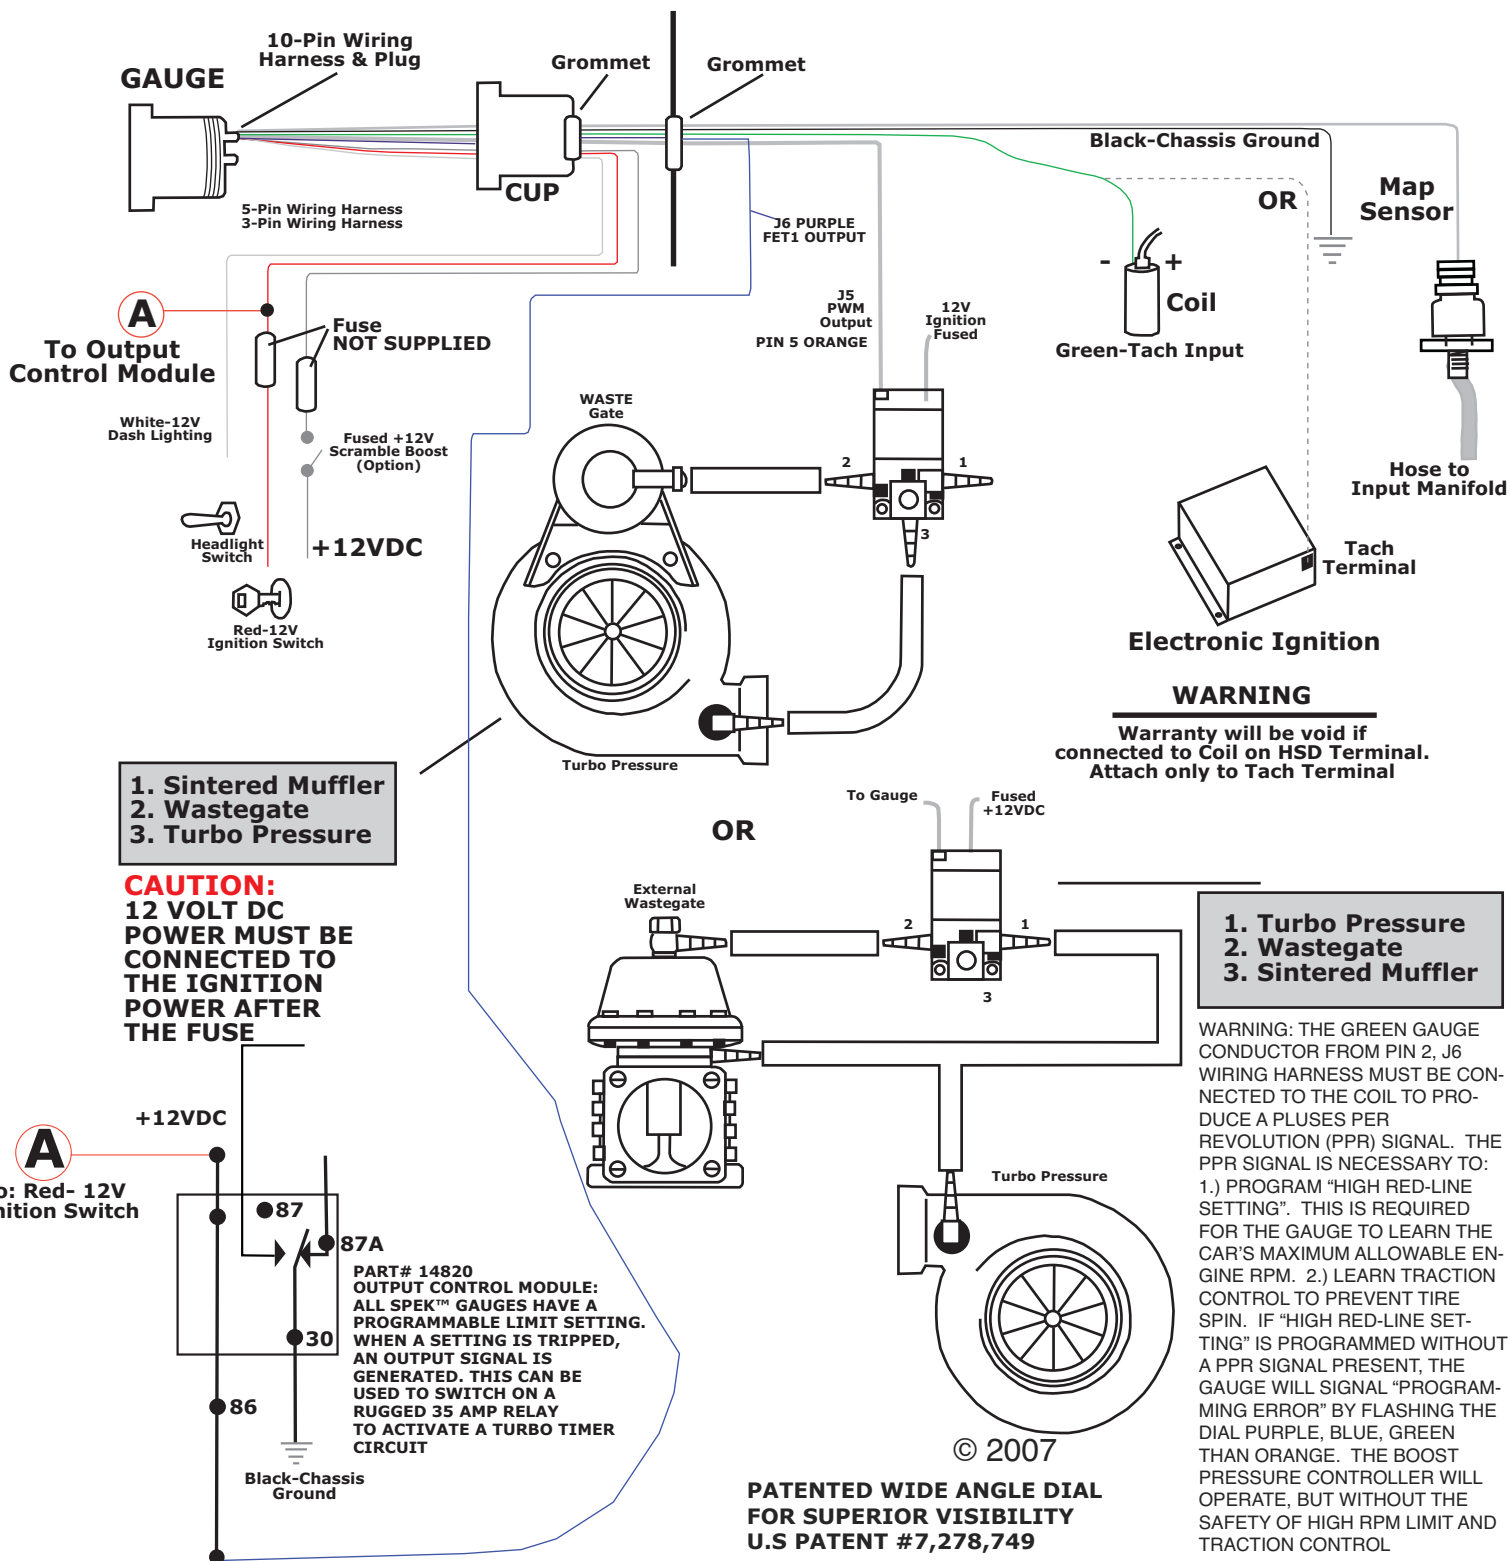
GAUGE

10-Pin Wiring Harness & Plug

Grommet

Grommet

CUP

5-Pin Wiring Harness
3-Pin Wiring Harness

Black-Chassis Ground

OR

Map Sensor

J6 PURPLE FET1 OUTPUT

A

To Output Control Module

Fuse NOT SUPPLIED

White-12V Dash Lighting

J5 PWM Output PIN 5 ORANGE

12V Ignition Fused

- + Coil

Green-Tach Input

Fused +12V Scramble Boost (Option)

WASTE Gate

2

1

3

Hose to Input Manifold

Headlight Switch

+12VDC

Red-12V Ignition Switch

Tach Terminal

Electronic Ignition

WARNING

Warranty will be void if connected to Coil on HSD Terminal. Attach only to Tach Terminal

Turbo Pressure

1. Sintered Muffler
2. Wastegate
3. Turbo Pressure

To Gauge

Fused +12VDC

OR

External Wastegate

2

1

3

1. Turbo Pressure
2. Wastegate
3. Sintered Muffler

CAUTION:
12 VOLT DC POWER MUST BE CONNECTED TO THE IGNITION POWER AFTER THE FUSE

+12VDC

A

o: Red- 12V ition Switch

87

87A

30

86

PART# 14820
OUTPUT CONTROL MODULE:
ALL SPEK™ GAUGES HAVE A PROGRAMMABLE LIMIT SETTING. WHEN A SETTING IS TRIPPED, AN OUTPUT SIGNAL IS GENERATED. THIS CAN BE USED TO SWITCH ON A RUGGED 35 AMP RELAY TO ACTIVATE A TURBO TIMER CIRCUIT

Black-Chassis Ground

Turbo Pressure

WARNING: THE GREEN GAUGE CONDUCTOR FROM PIN 2, J6 WIRING HARNESS MUST BE CONNECTED TO THE COIL TO PRODUCE A PLUSES PER REVOLUTION (PPR) SIGNAL. THE PPR SIGNAL IS NECESSARY TO: 1.) PROGRAM “HIGH RED-LINE SETTING”. THIS IS REQUIRED FOR THE GAUGE TO LEARN THE CAR’S MAXIMUM ALLOWABLE ENGINE RPM. 2.) LEARN TRACTION CONTROL TO PREVENT TIRE SPIN. IF “HIGH RED-LINE SETTING” IS PROGRAMMED WITHOUT A PPR SIGNAL PRESENT, THE GAUGE WILL SIGNAL “PROGRAMMING ERROR” BY FLASHING THE DIAL PURPLE, BLUE, GREEN THAN ORANGE. THE BOOST PRESSURE CONTROLLER WILL OPERATE, BUT WITHOUT THE SAFETY OF HIGH RPM LIMIT AND TRACTION CONTROL

© 2007

PATENTED WIDE ANGLE DIAL FOR SUPERIOR VISIBILITY
U.S PATENT #7,278,749